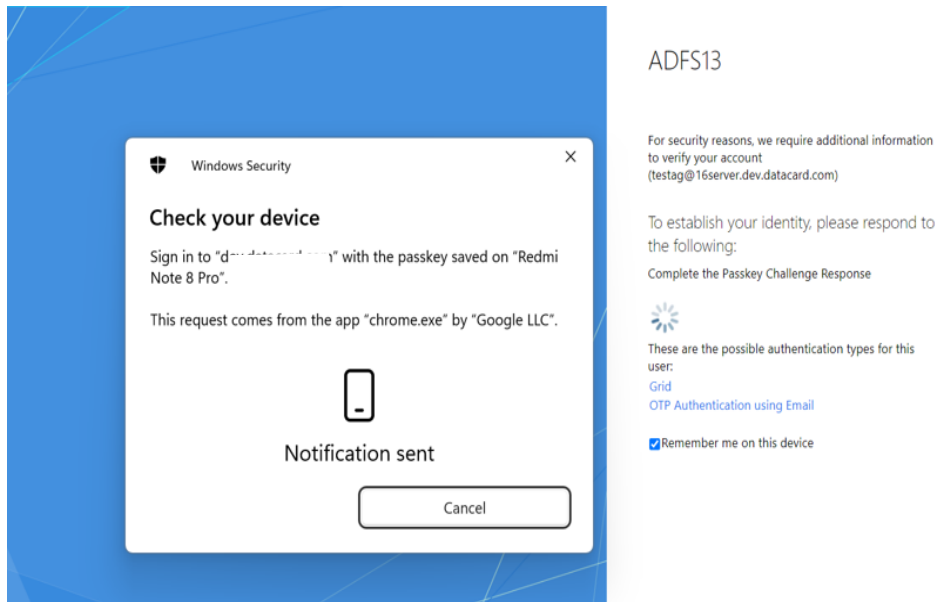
Windows Security

×

Check your device

Sign in to "d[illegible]" with the passkey saved on "Redmi Note 8 Pro".

This request comes from the app "chrome.exe" by "Google LLC".

Notification sent

Cancel

ADFS13

For security reasons, we require additional information to verify your account (testag@16server.dev.datacard.com)

To establish your identity, please respond to the following:

Complete the Passkey Challenge Response

These are the possible authentication types for this user:

Grid

OTP Authentication using Email

Remember me on this device